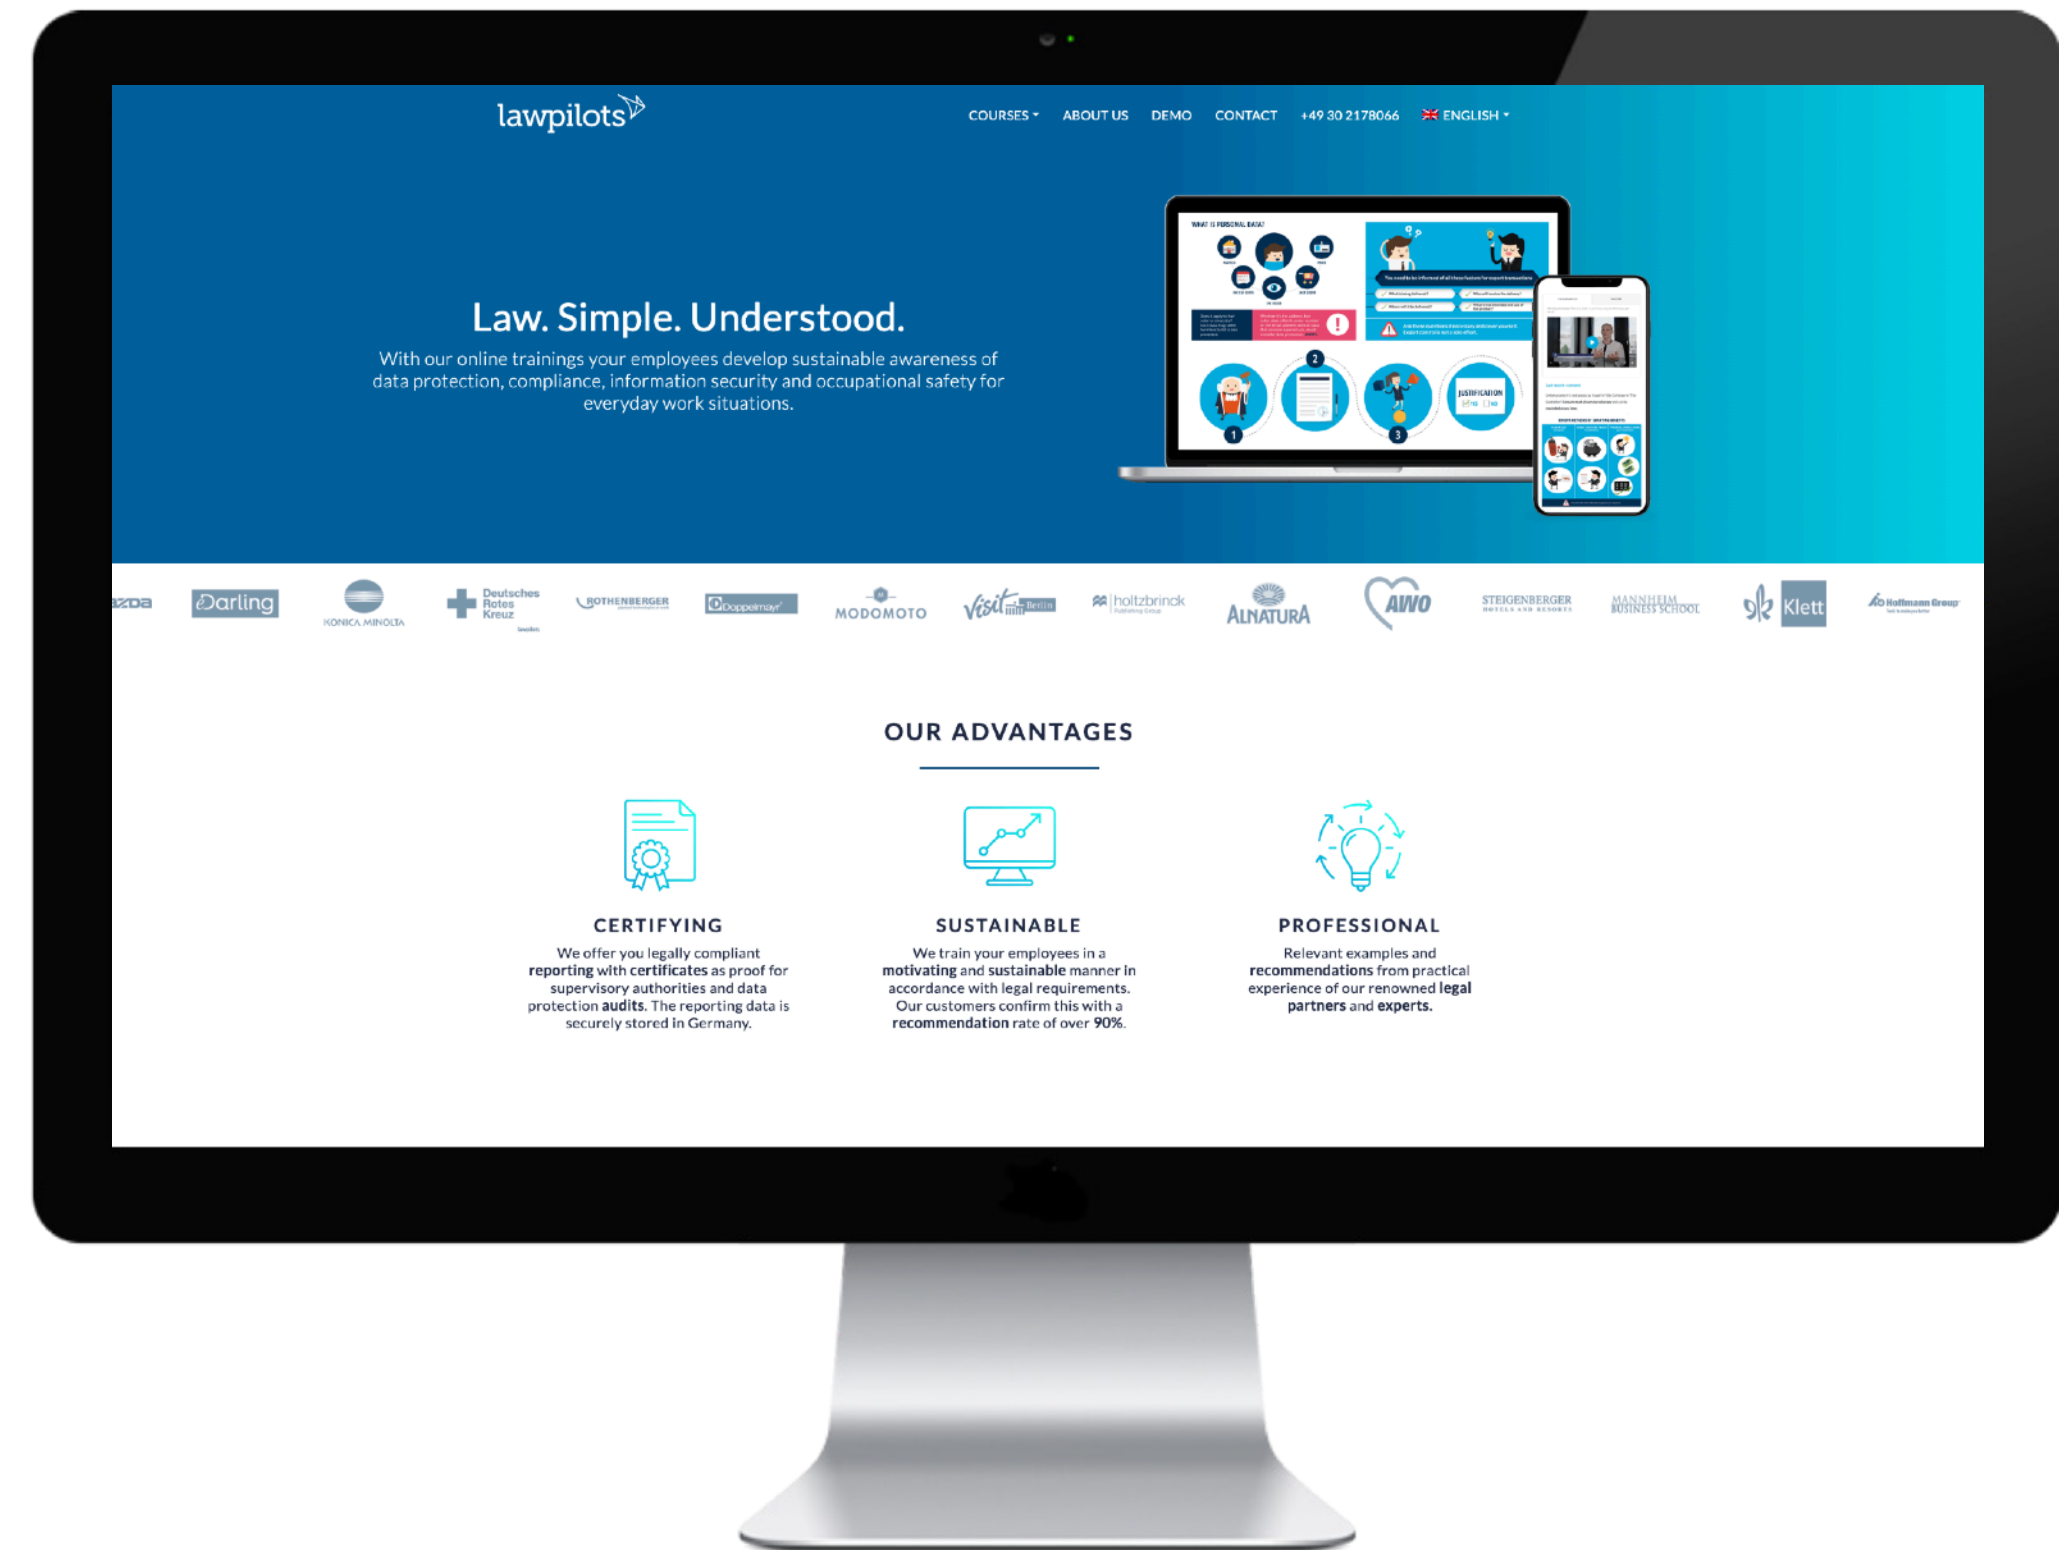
lawpilots

COURSES ABOUT US DEMO CONTACT +49 30 2178066 ENGLISH

Law. Simple. Understood.

With our online trainings your employees develop sustainable awareness of data protection, compliance, information security and occupational safety for everyday work situations.

WHAT IS PERSONAL DATA?

JUSTIFICATION

zDa Darling KONICA MINOLTA Deutsches Rotes Kreuz ROTHENBERGER Doppelmayr MODOMOTO Visit Berlin holtzbrinck ALNATURA AWO STEIGENBERGER HOTELS AND RESORTS MANNHEIM BUSINESS SCHOOL Klett Hoffmann Group

OUR ADVANTAGES

CERTIFYING

We offer you legally compliant reporting with certificates as proof for supervisory authorities and data protection audits. The reporting data is securely stored in Germany.

SUSTAINABLE

We train your employees in a motivating and sustainable manner in accordance with legal requirements. Our customers confirm this with a recommendation rate of over 90%.

PROFESSIONAL

Relevant examples and recommendations from practical experience of our renowned legal partners and experts.